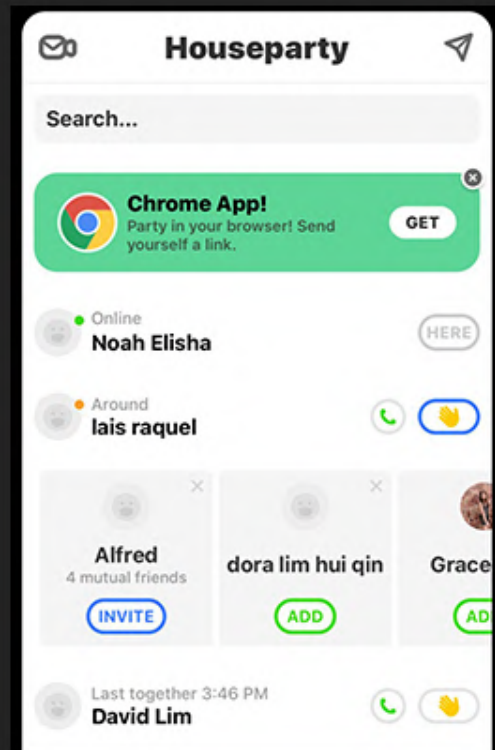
Houseparty

Search...

Chrome App!
Party in your browser! Send yourself a link.
GET

Online
Noah Elisha
HERE

Around
lais raquel

Alfred
4 mutual friends
INVITE

dora lim hui qin
ADD

Grace
AD

Last together 3:46 PM
David Lim